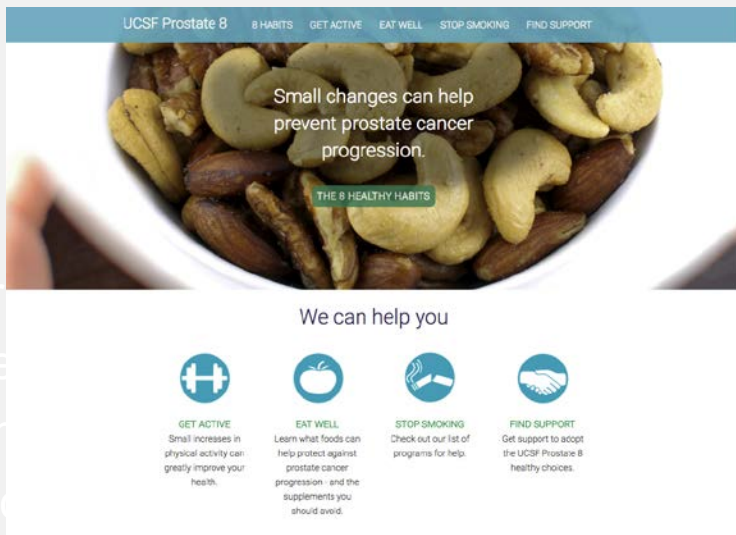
UCSF Prostate 8 8 HABITS GET ACTIVE EAT WELL STOP SMOKING FIND SUPPORT

Small changes can help prevent prostate cancer progression.

THE 8 HEALTHY HABITS

We can help you

GET ACTIVE
Small increases in physical activity can greatly improve your health.

EAT WELL
Learn what foods can help protect against prostate cancer progression - and the supplements you should avoid.

STOP SMOKING
Check out our list of programs for help.

FIND SUPPORT
Get support to adopt the UCSF Prostate 8 healthy choices.